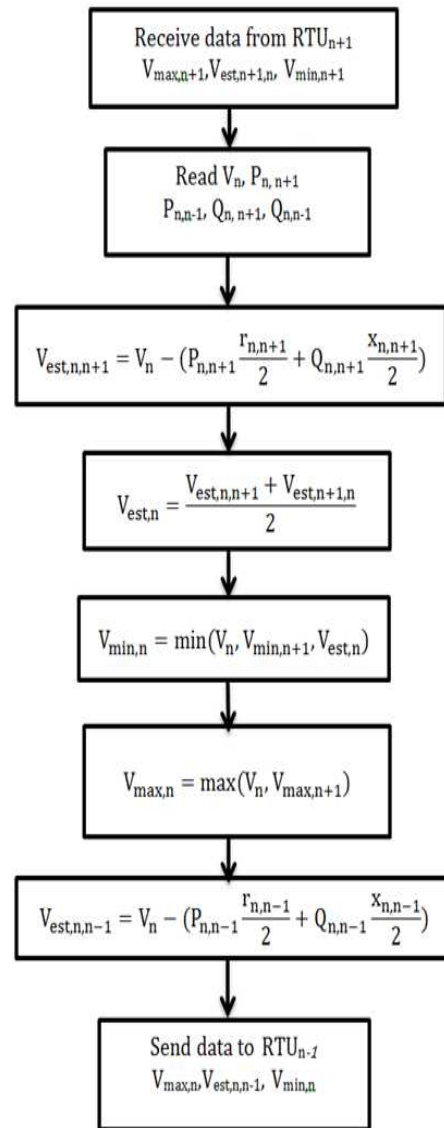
Receive data from $RTU_{n+1}$
$V_{max,n+1}, V_{est,n+1,n}, V_{min,n+1}$

Read $V_n$, $P_{n,n+1}$
$P_{n,n-1}$, $Q_{n,n+1}$, $Q_{n,n-1}$

$V_{est,n,n+1} = V_n - (P_{n,n+1}\frac{r_{n,n+1}}{2} + Q_{n,n+1}\frac{x_{n,n+1}}{2})$

$V_{est,n} = \frac{V_{est,n,n+1} + V_{est,n+1,n}}{2}$

$V_{min,n} = \min(V_n, V_{min,n+1}, V_{est,n})$

$V_{max,n} = \max(V_n, V_{max,n+1})$

$V_{est,n,n-1} = V_n - (P_{n,n-1}\frac{r_{n,n-1}}{2} + Q_{n,n-1}\frac{x_{n,n-1}}{2})$

Send data to $RTU_{n-1}$
$V_{max,n}, V_{est,n,n-1}, V_{min,n}$